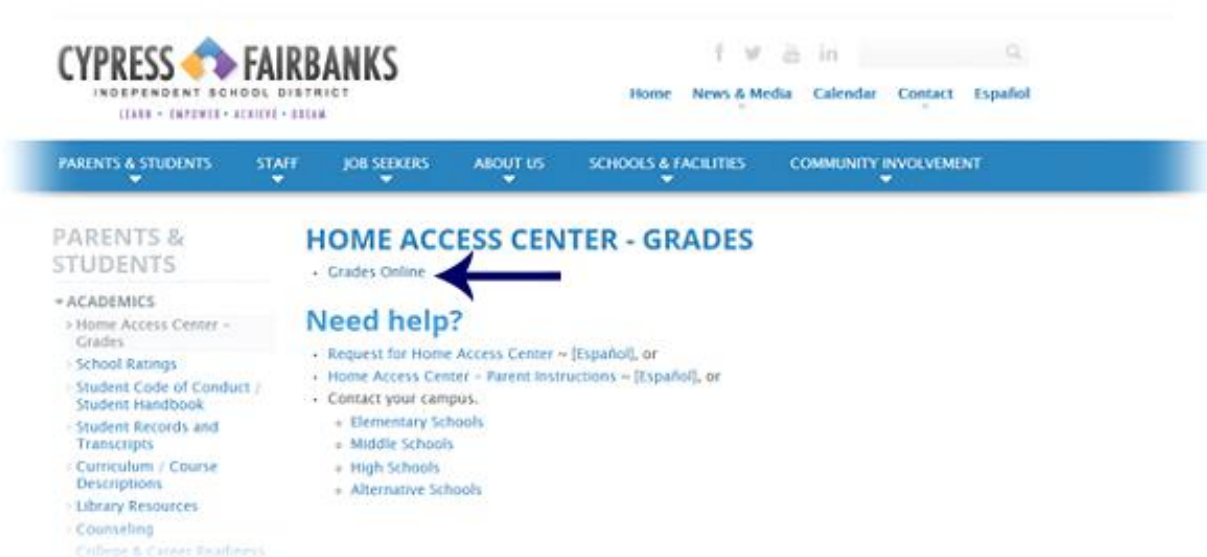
CYPRESS FAIRBANKS
INDEPENDENT SCHOOL DISTRICT
LEARN • EMPOWER • ACHIEVE • DREAM

Home News & Media Calendar Contact Español

PARENTS & STUDENTS STAFF JOB SEEKERS ABOUT US SCHOOLS & FACILITIES COMMUNITY INVOLVEMENT

PARENTS & STUDENTS

ACADEMICS
Home Access Center - Grades
School Ratings
Student Code of Conduct / Student Handbook
Student Records and Transcripts
Curriculum / Course Descriptions
Library Resources
Counseling
College & Career Readiness

HOME ACCESS CENTER - GRADES

- Grades Online

Need help?

- Request for Home Access Center ~ [Español], or
- Home Access Center - Parent Instructions ~ [Español], or
- Contact your campus.
  - Elementary Schools
  - Middle Schools
  - High Schools
  - Alternative Schools